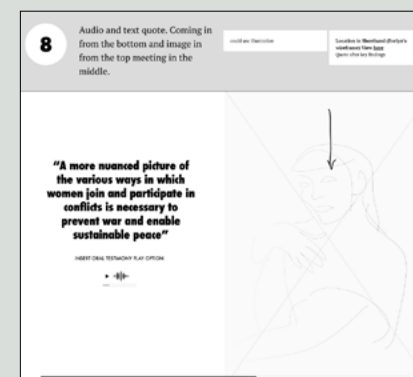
8

Audio and text quote. Coming in from the bottom and image in from the top meeting in the middle.

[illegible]

Location in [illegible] ([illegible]'s viewbook) View here ([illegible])

“A more nuanced picture of the various ways in which women join and participate in conflicts is necessary to prevent war and enable sustainable peace”

INSERT ORAL TESTIMONY PLAY OPTION